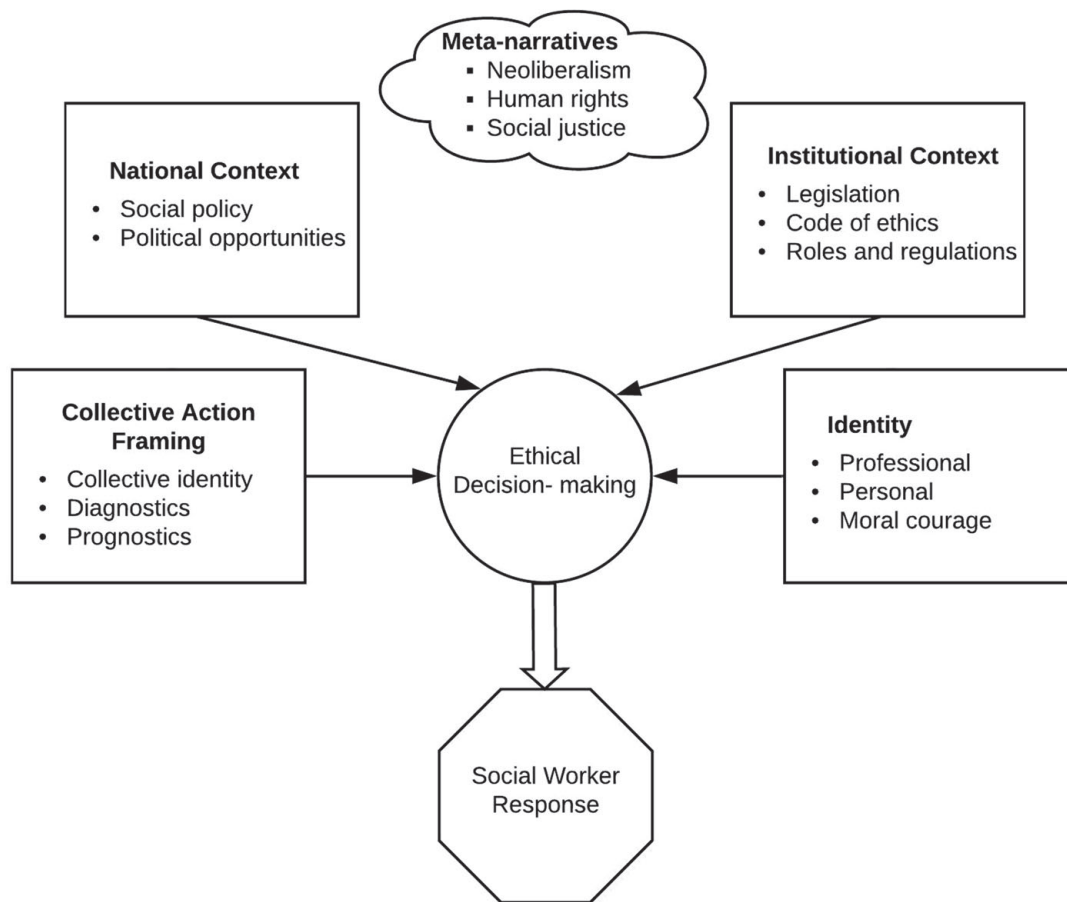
Meta-narratives
- Neoliberalism
- Human rights
- Social justice

National Context
- Social policy
- Political opportunities

Institutional Context
- Legislation
- Code of ethics
- Roles and regulations

Collective Action Framing
- Collective identity
- Diagnostics
- Prognostics

Ethical Decision- making

Identity
- Professional
- Personal
- Moral courage

Social Worker Response